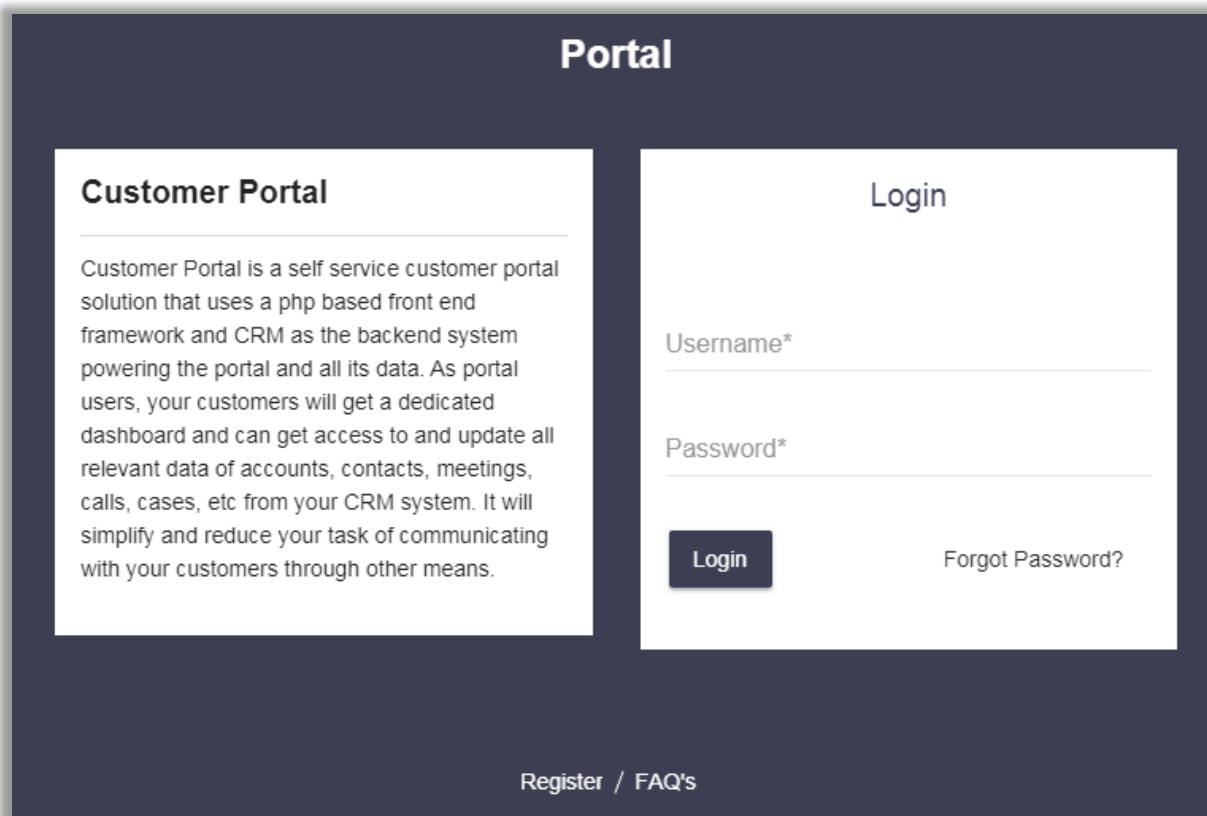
Portal

Customer Portal

Customer Portal is a self service customer portal solution that uses a php based front end framework and CRM as the backend system powering the portal and all its data. As portal users, your customers will get a dedicated dashboard and can get access to and update all relevant data of accounts, contacts, meetings, calls, cases, etc from your CRM system. It will simplify and reduce your task of communicating with your customers through other means.

Login

Username*

Password*

Login

Forgot Password?

Register / FAQ's